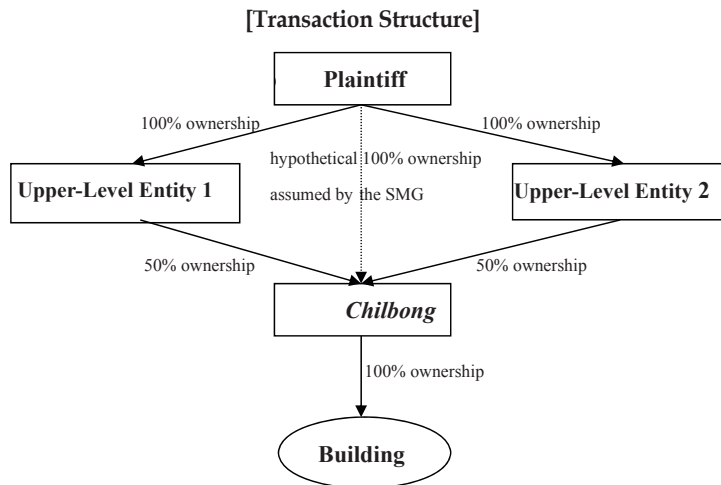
[Transaction Structure]

Plaintiff

100% ownership

100% ownership

hypothetical 100% ownership assumed by the SMG

Upper-Level Entity 1

Upper-Level Entity 2

50% ownership

50% ownership

*Chilbong*

100% ownership

Building